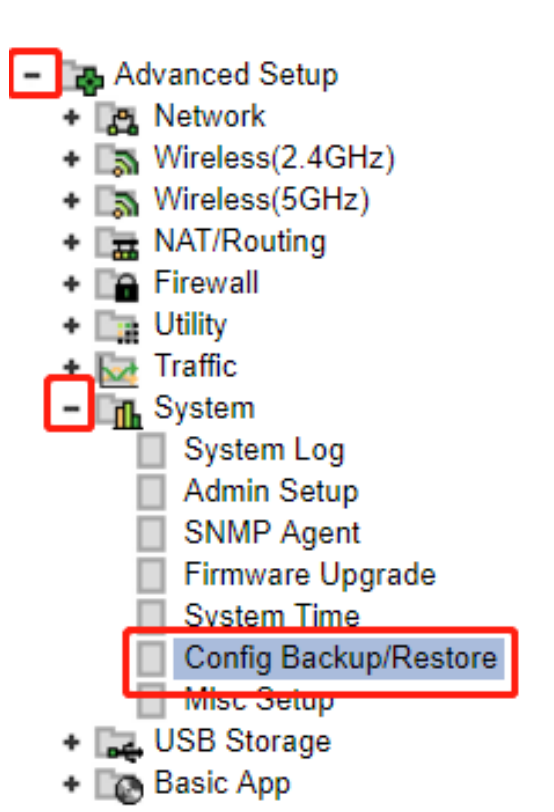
− Advanced Setup
+ Network
+ Wireless(2.4GHz)
+ Wireless(5GHz)
+ NAT/Routing
+ Firewall
+ Utility
+ Traffic
− System
System Log
Admin Setup
SNMP Agent
Firmware Upgrade
System Time
Config Backup/Restore
Misc Setup
+ USB Storage
+ Basic App